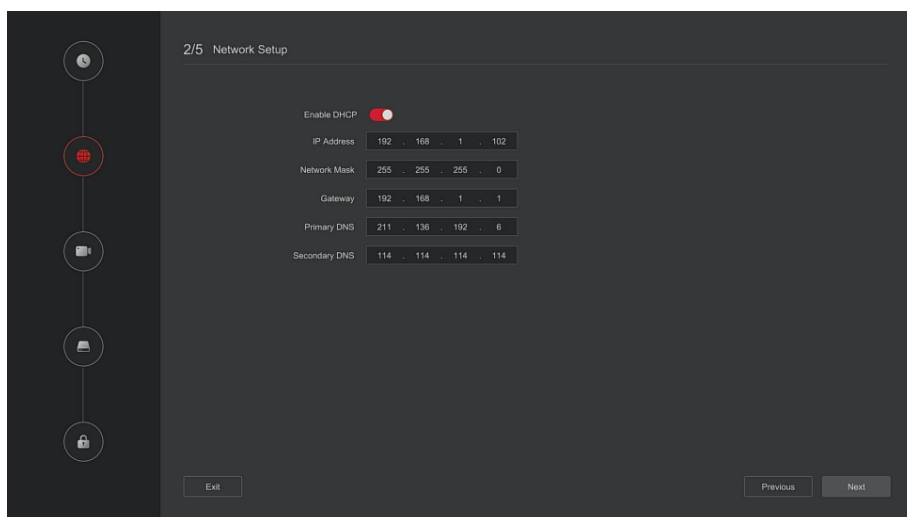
2/5 Network Setup

Enable DHCP

IP Address 192 . 168 . 1 . 102

Network Mask 255 . 255 . 255 . 0

Gateway 192 . 168 . 1 . 1

Primary DNS 211 . 136 . 192 . 6

Secondary DNS 114 . 114 . 114 . 114

Exit

Previous

Next